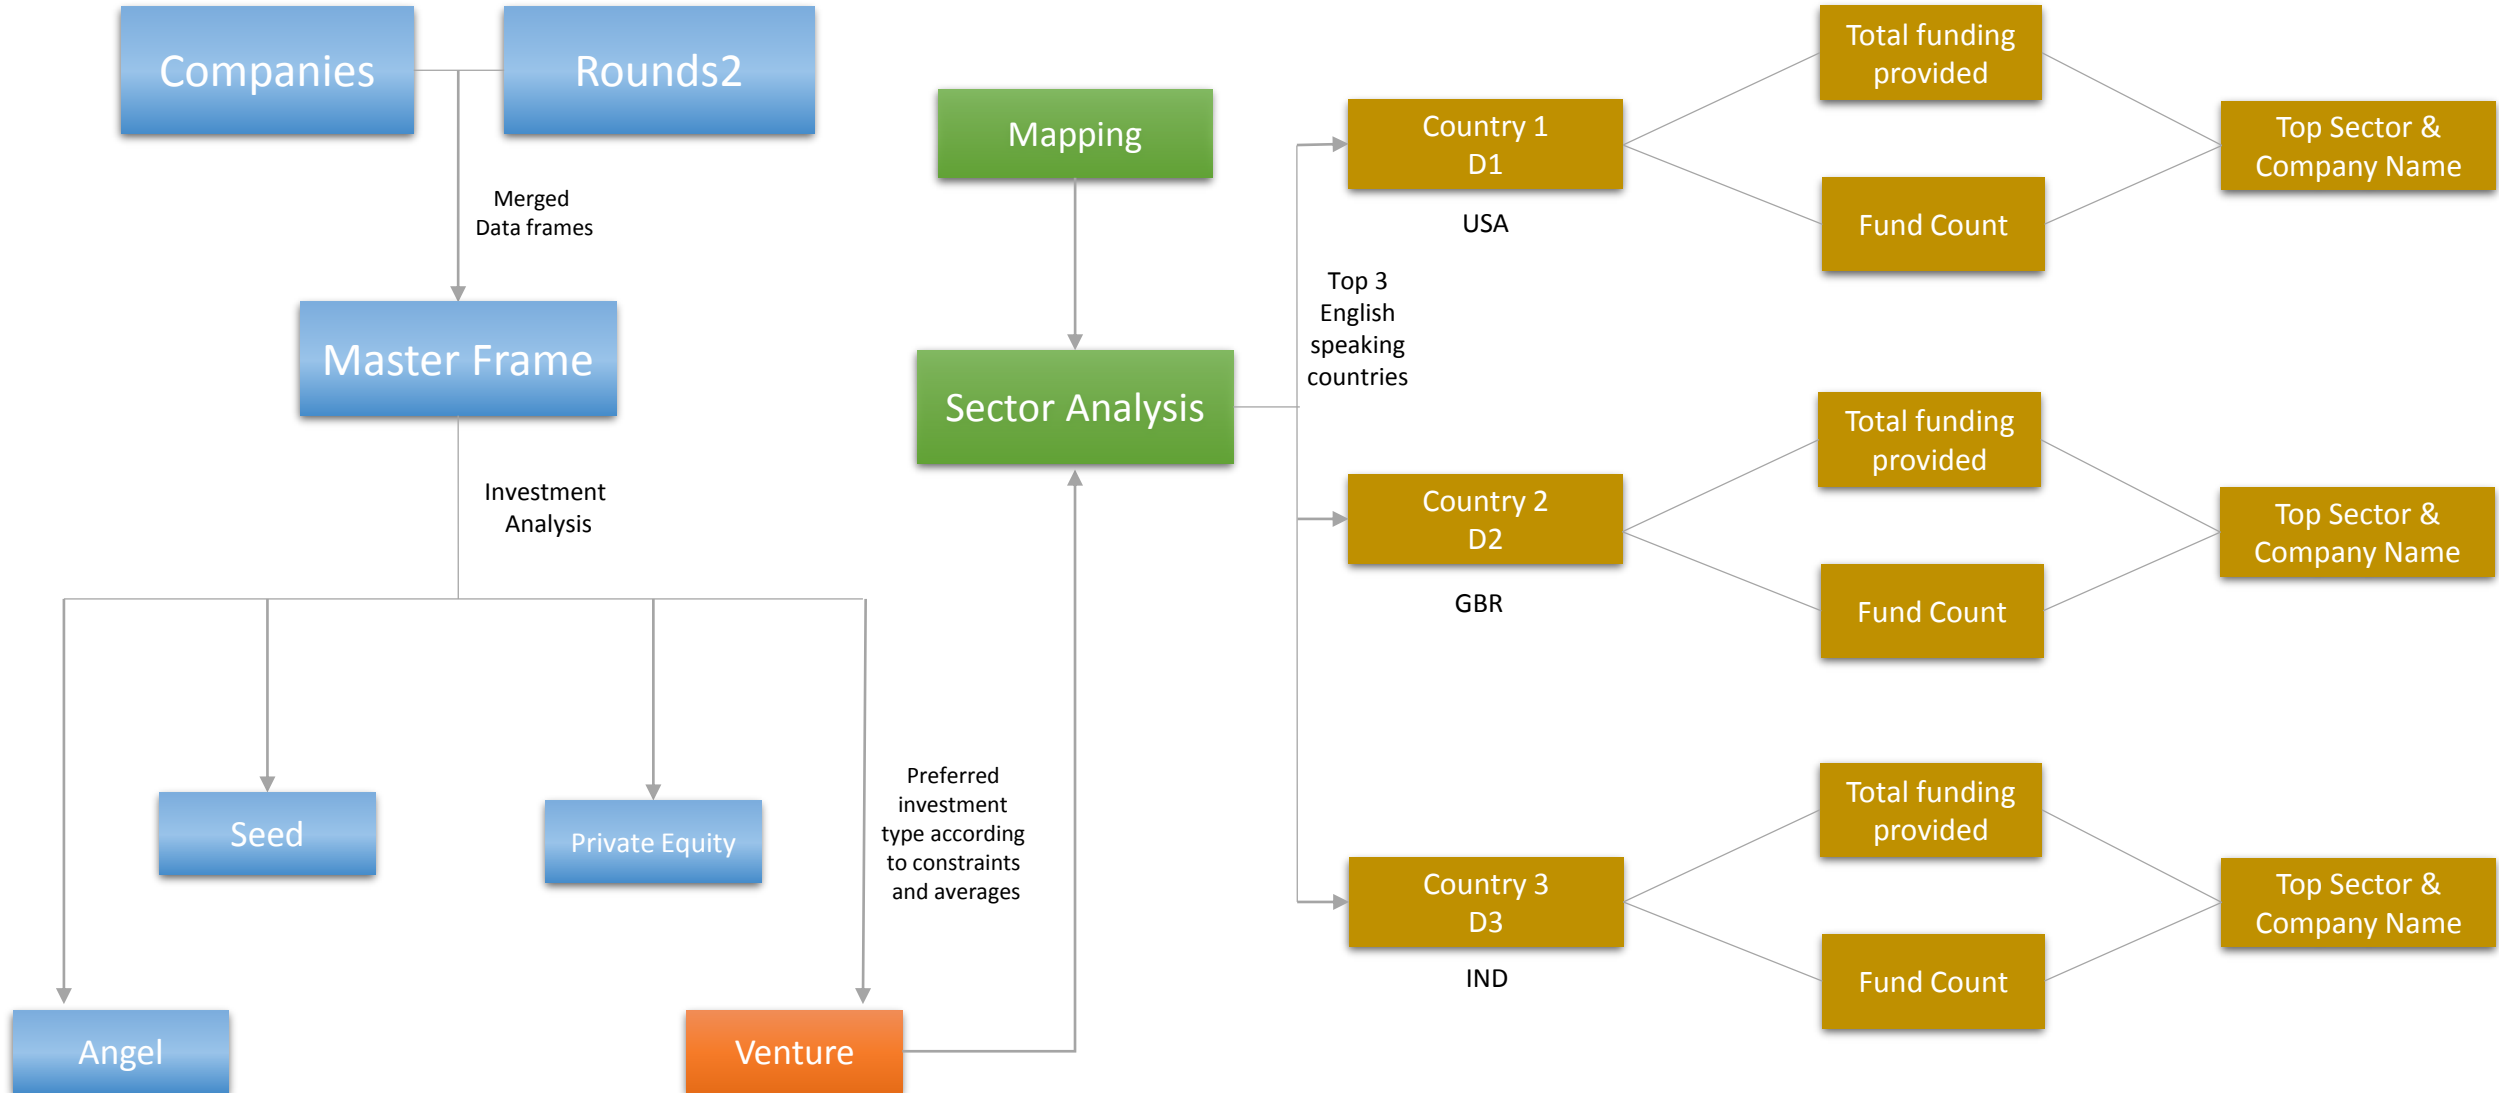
Companies

Rounds2

Merged Data frames

Master Frame

Investment Analysis

Seed

Private Equity

Angel

Venture

Preferred investment type according to constraints and averages

Mapping

Sector Analysis

Top 3 English speaking countries

Country 1 D1

USA

Total funding provided

Fund Count

Top Sector & Company Name

Country 2 D2

GBR

Total funding provided

Fund Count

Top Sector & Company Name

Country 3 D3

IND

Total funding provided

Fund Count

Top Sector & Company Name